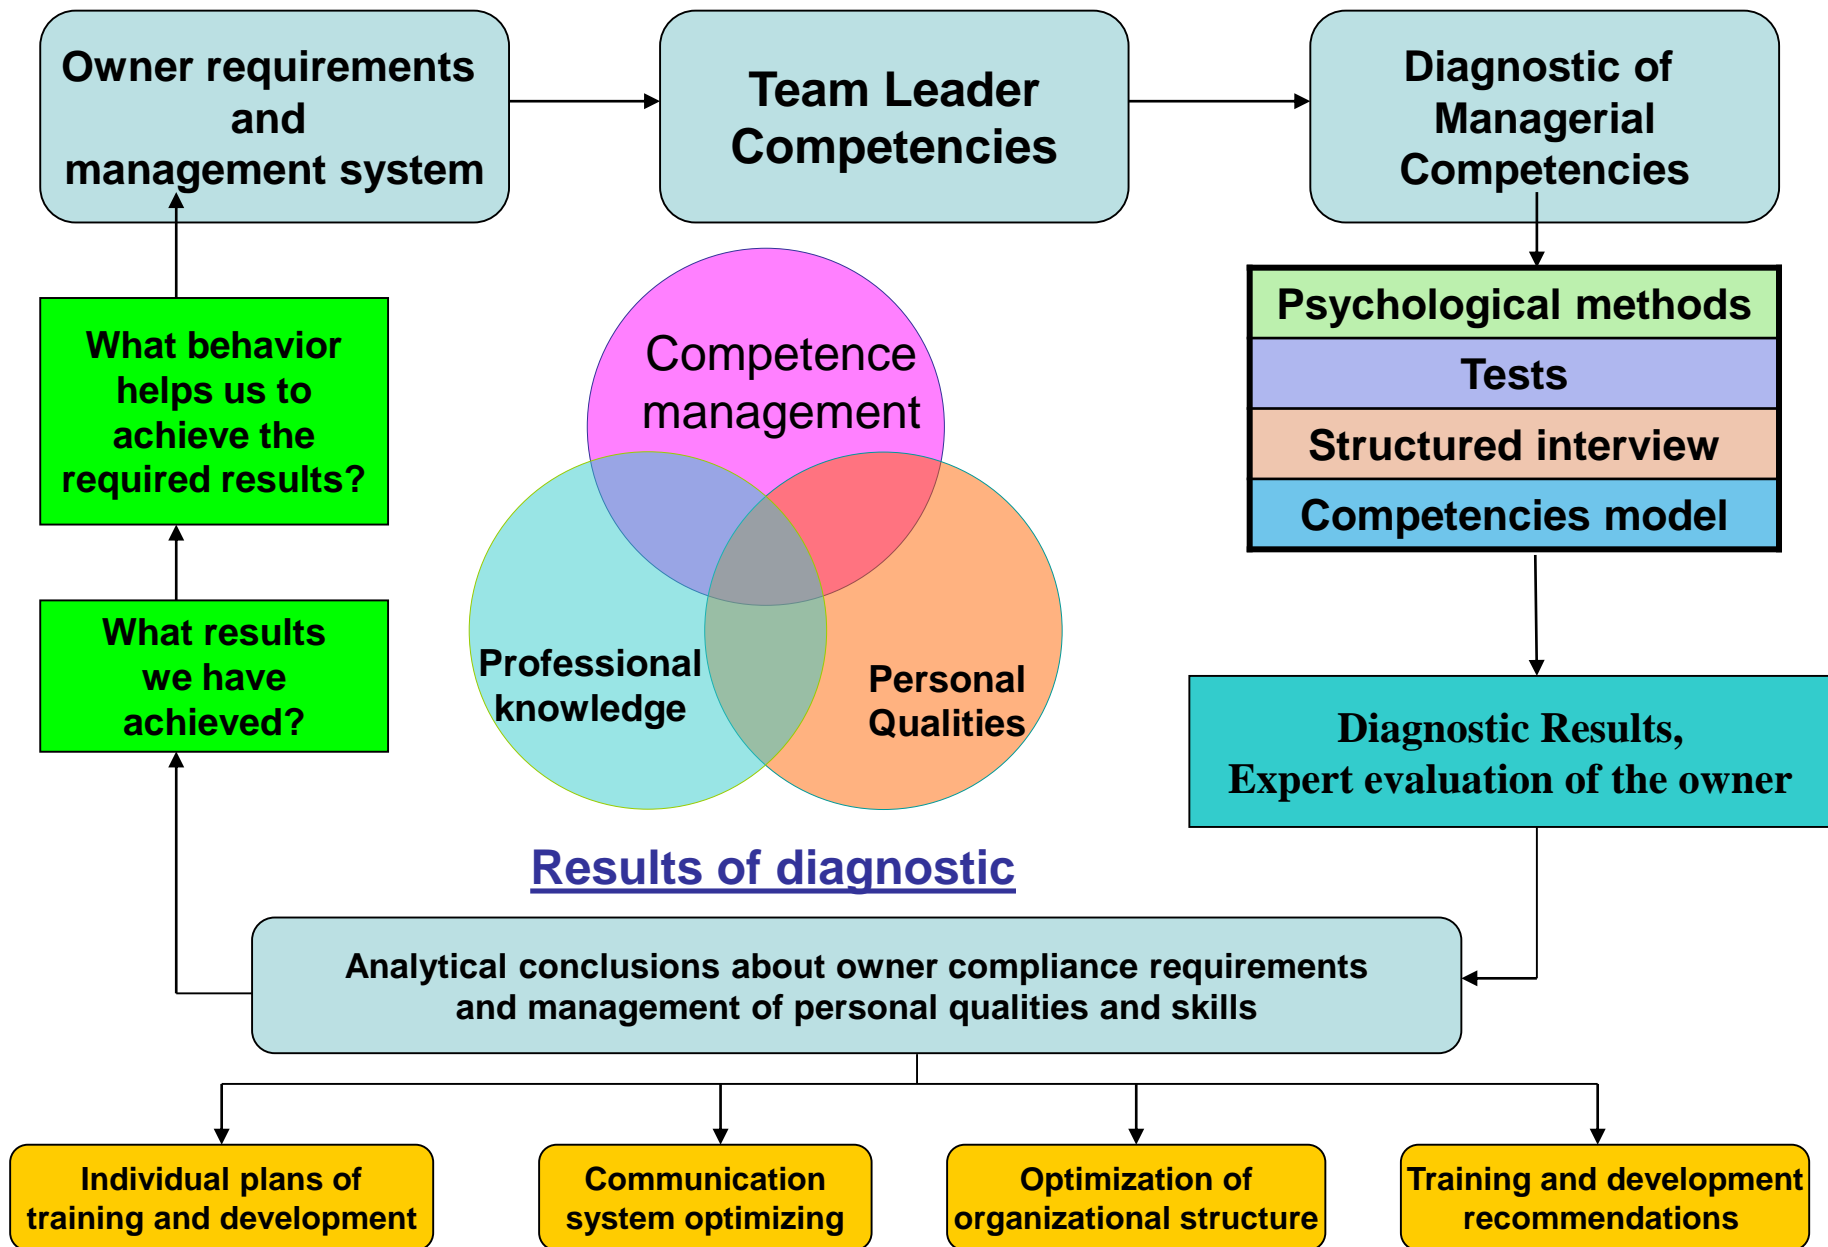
Owner requirements and management system

Team Leader Competencies

Diagnostic of Managerial Competencies

What behavior helps us to achieve the required results?

Competence management

Psychological methods

Tests

Structured interview

Competencies model

What results we have achieved?

Professional knowledge

Personal Qualities

Diagnostic Results, Expert evaluation of the owner

Results of diagnostic

Analytical conclusions about owner compliance requirements and management of personal qualities and skills

Individual plans of training and development

Communication system optimizing

Optimization of organizational structure

Training and development recommendations